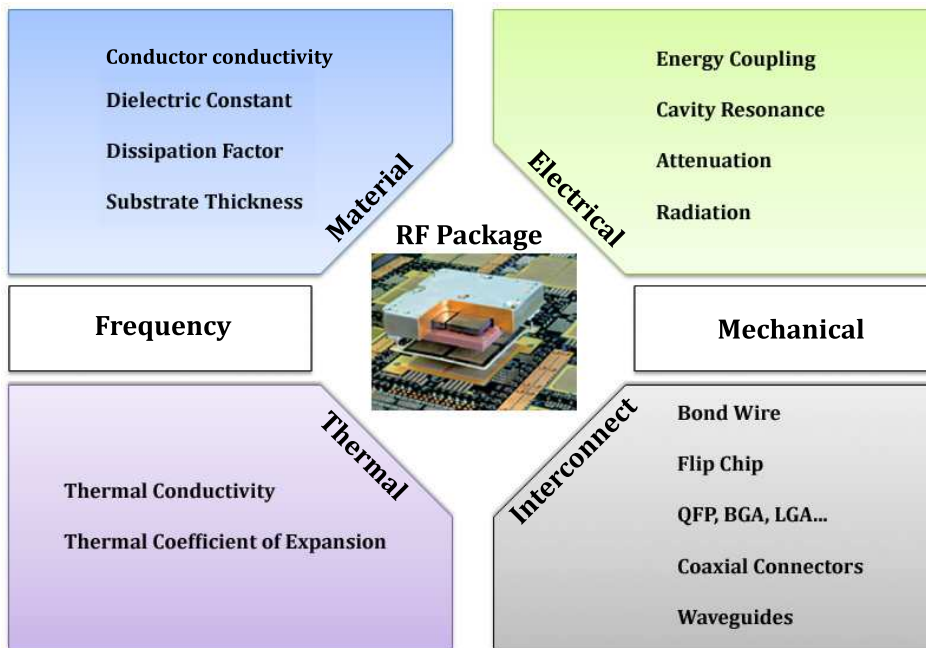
Conductor conductivity

Dielectric Constant

Dissipation Factor

Substrate Thickness

Material

Energy Coupling

Cavity Resonance

Attenuation

Radiation

Electrical

RF Package

Frequency

Mechanical

Thermal

Thermal Conductivity

Thermal Coefficient of Expansion

Interconnect

Bond Wire

Flip Chip

QFP, BGA, LGA...

Coaxial Connectors

Waveguides